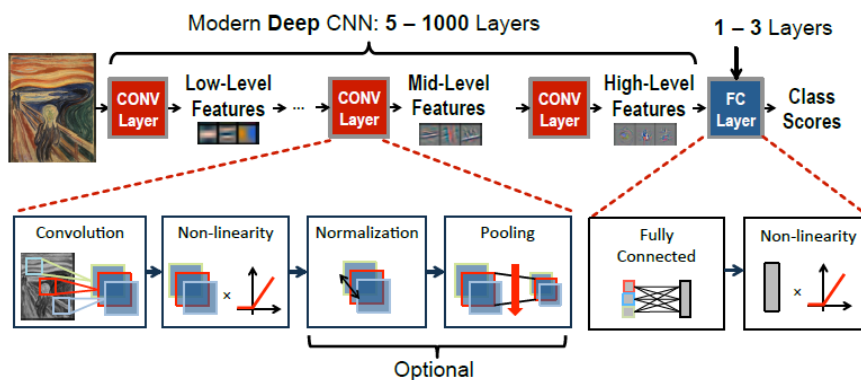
Modern **Deep** CNN: **5 – 1000** Layers

**1 – 3** Layers

CONV Layer

Low-Level Features

...

CONV Layer

Mid-Level Features

CONV Layer

High-Level Features

FC Layer

Class Scores

Convolution

Non-linearity

×

Normalization

Pooling

Optional

Fully Connected

Non-linearity

×